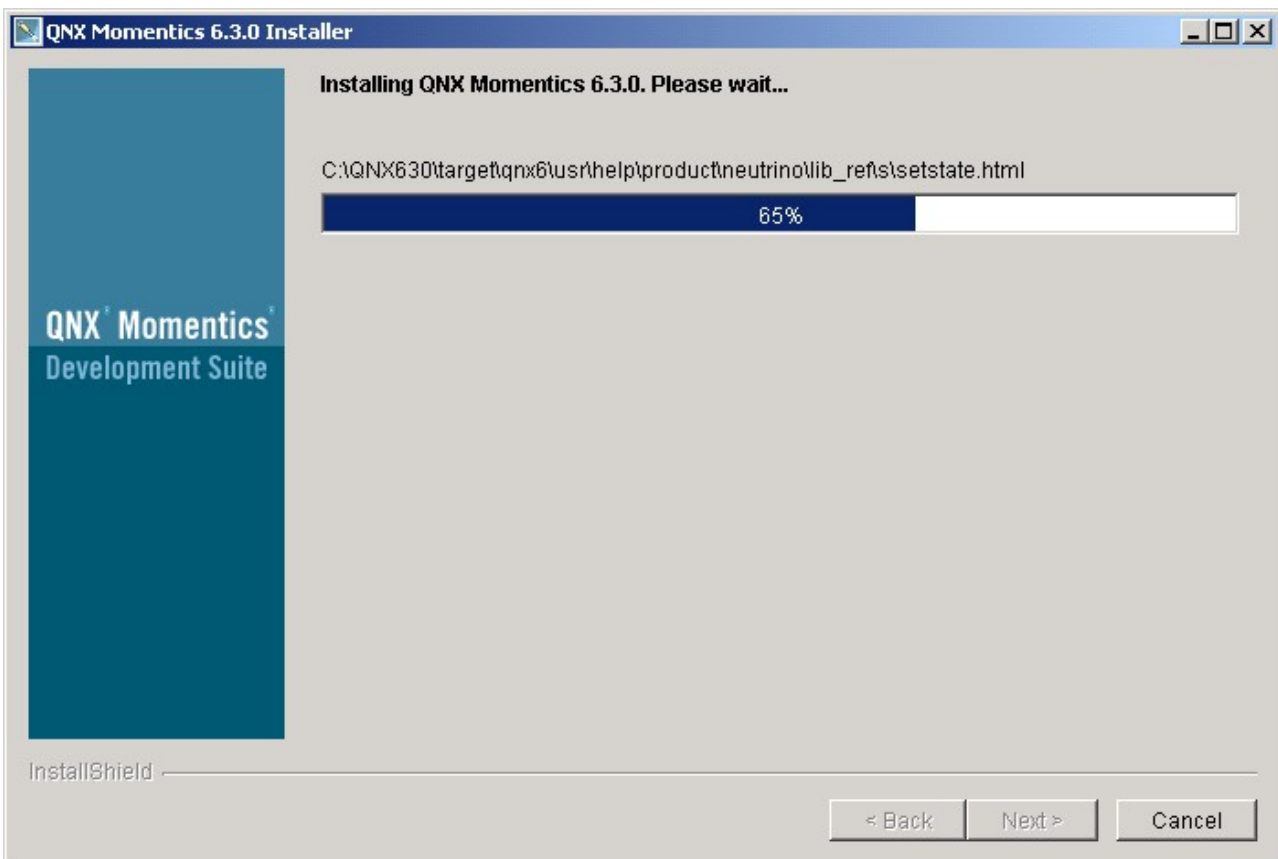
QNX Momentics 6.3.0 Installer

QNX® Momentics®
Development Suite

Installing QNX Momentics 6.3.0. Please wait...

C:\QNX630\target\qnx6\usr\help\product\neutrino\lib_ref\s\setstate.html

65%

InstallShield

< Back
Next >
Cancel